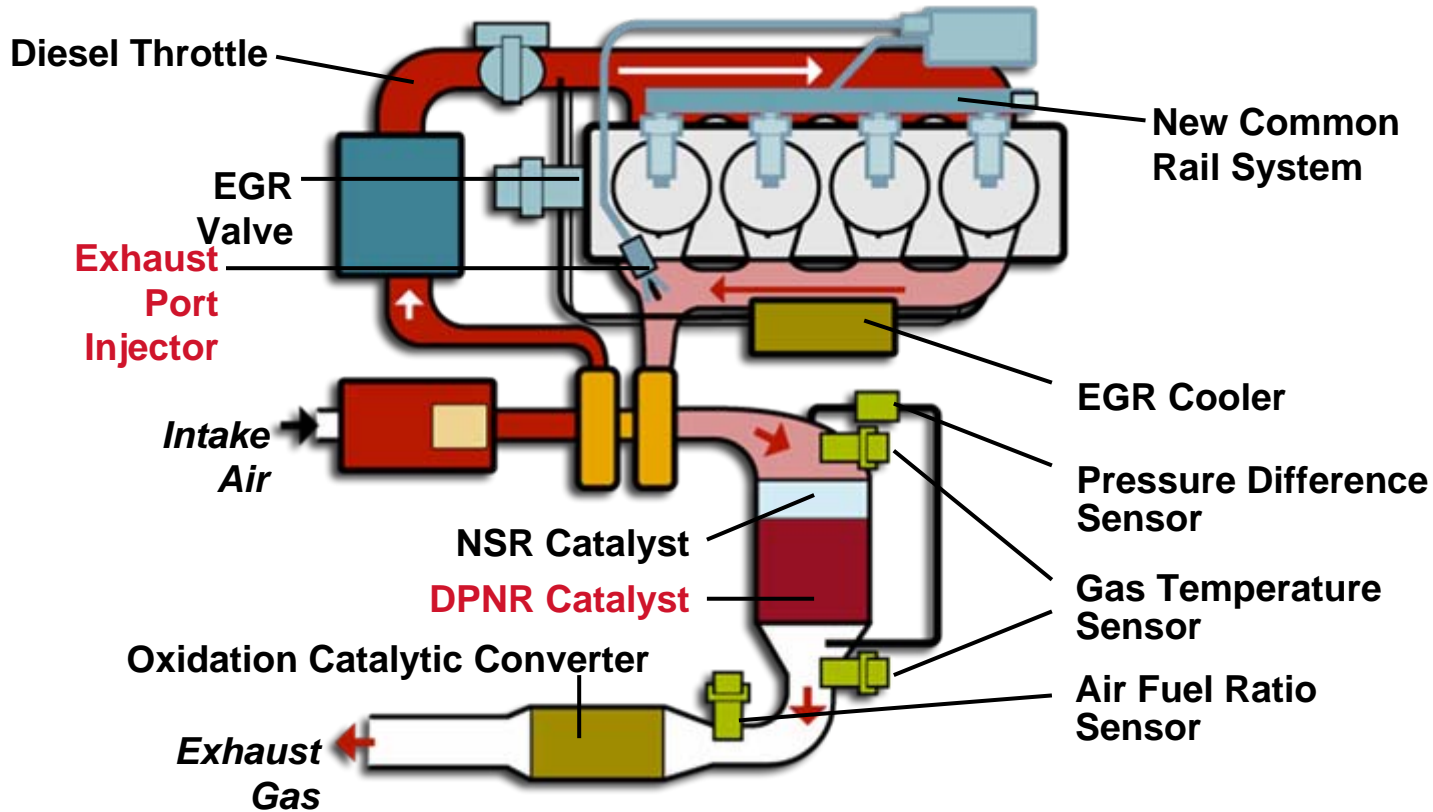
Diesel Throttle

New Common Rail System

EGR Valve

Exhaust Port Injector

EGR Cooler

Intake Air

Pressure Difference Sensor

NSR Catalyst

DPNR Catalyst

Gas Temperature Sensor

Oxidation Catalytic Converter

Air Fuel Ratio Sensor

Exhaust Gas